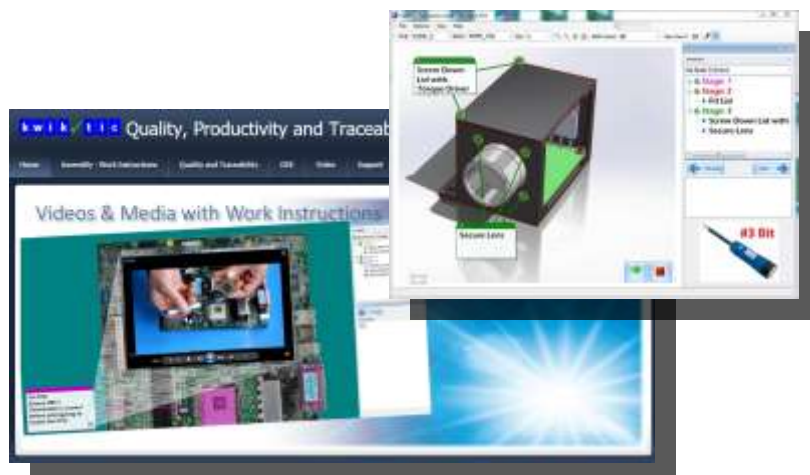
kwik tic Quality, Productivity and Traceab

Home Assembly Work Instructions Quality and Traceability CBS Video Support

Videos & Media with Work Instructions

Screw Down Lid with Torque Driver

Secure Lens

Stage 1
Stage 2
Fit Lid
Stage 3
Screw Down Lid with
Secure Lens

#3 Bit